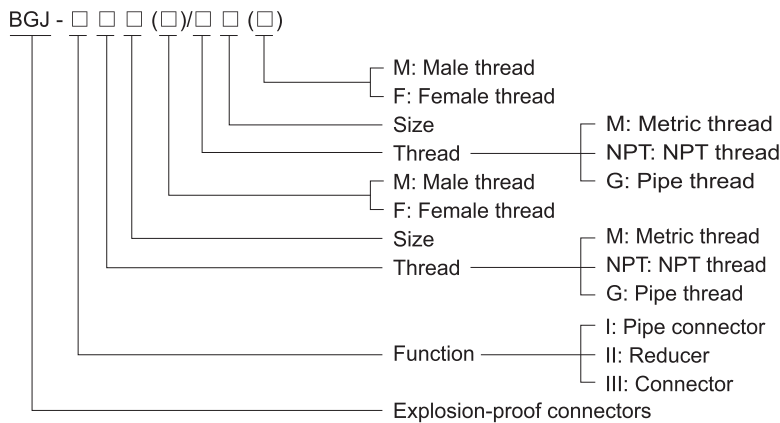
BGJ - □ □ □ (□)/□ □ (□)

M: Male thread
F: Female thread
Size
Thread
M: Metric thread
NPT: NPT thread
G: Pipe thread
M: Male thread
F: Female thread
Size
Thread
M: Metric thread
NPT: NPT thread
G: Pipe thread
Function
I: Pipe connector
II: Reducer
III: Connector
Explosion-proof connectors